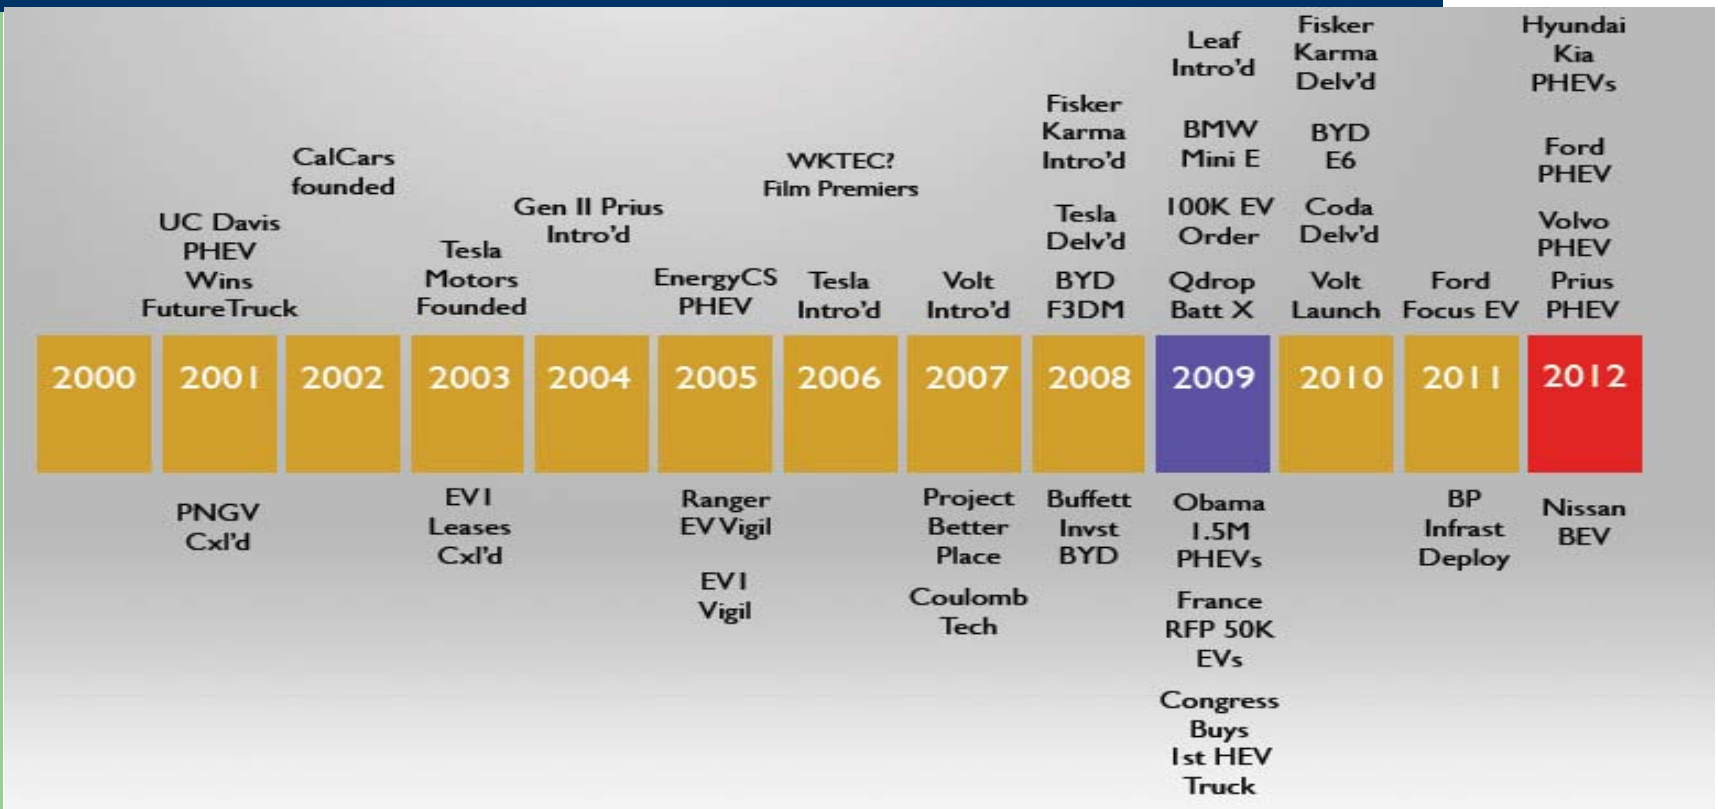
UC Davis PHEV Wins FutureTruck

CalCars founded

Tesla Motors Founded

Gen II Prius Intro'd

EnergyCS PHEV

WKTEC? Film Premiers

Tesla Intro'd

Volt Intro'd

Fisker Karma Intro'd

Tesla Delv'd

BYD F3DM

Leaf Intro'd

BMW Mini E

100K EV Order

Qdrop Batt X

Fisker Karma Delv'd

BYD E6

Coda Delv'd

Volt Launch

Ford Focus EV

Hyundai Kia PHEVs

Ford PHEV

Volvo PHEV

Prius PHEV

2000 2001 2002 2003 2004 2005 2006 2007 2008 2009 2010 2011 2012

PNGV Cxl'd

EV1 Leases Cxl'd

Ranger EV Vigil

EV1 Vigil

Project Better Place

Coulomb Tech

Buffett Invst BYD

Obama 1.5M PHEVs

France RFP 50K EVs

Congress Buys 1st HEV Truck

BP Infrast Deploy

Nissan BEV